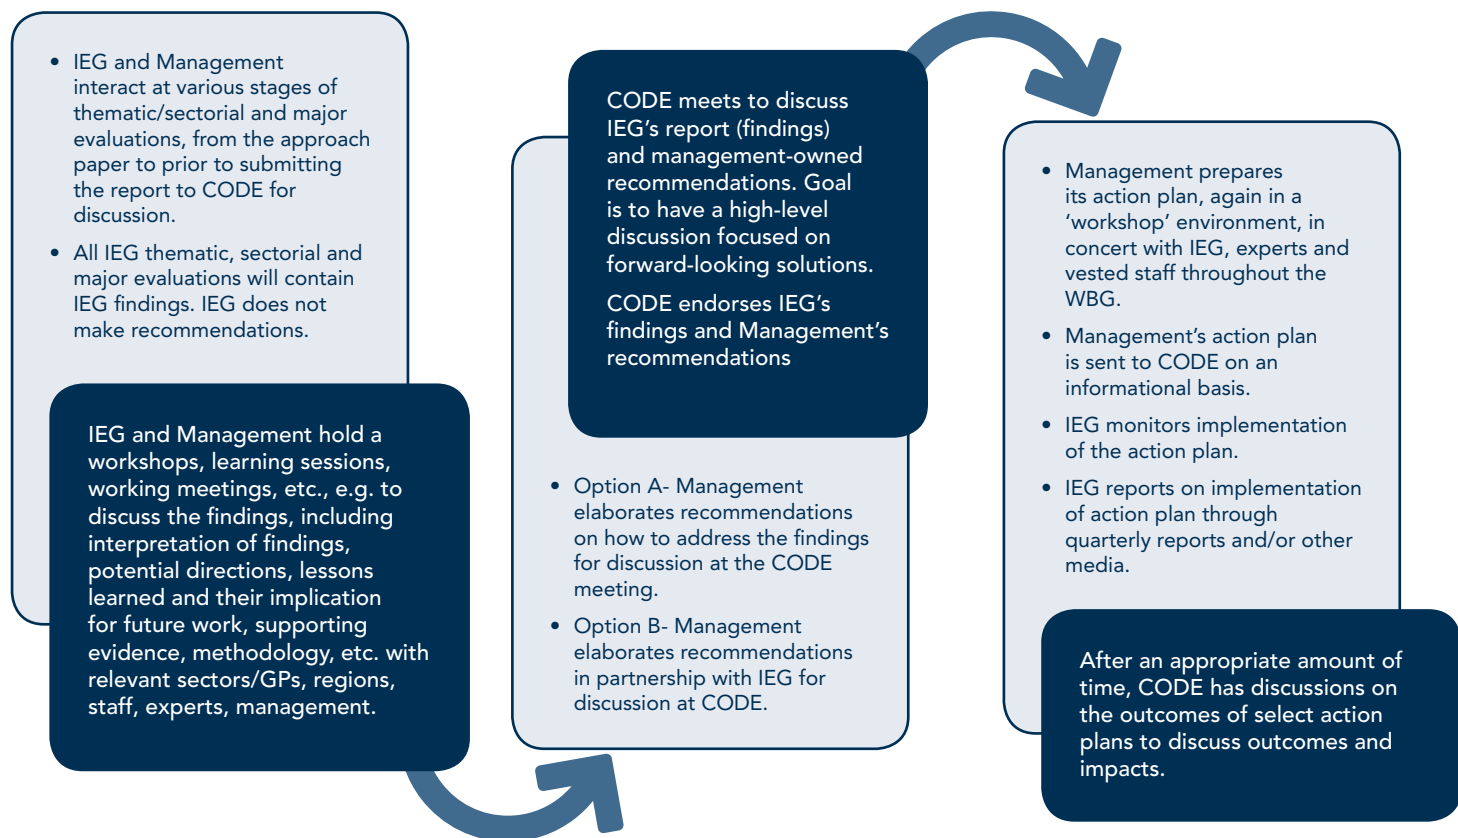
- IEG and Management interact at various stages of thematic/sectorial and major evaluations, from the approach paper to prior to submitting the report to CODE for discussion.
- All IEG thematic, sectorial and major evaluations will contain IEG findings. IEG does not make recommendations.

IEG and Management hold a workshops, learning sessions, working meetings, etc., e.g. to discuss the findings, including interpretation of findings, potential directions, lessons learned and their implication for future work, supporting evidence, methodology, etc. with relevant sectors/GPs, regions, staff, experts, management.

CODE meets to discuss IEG's report (findings) and management-owned recommendations. Goal is to have a high-level discussion focused on forward-looking solutions.

CODE endorses IEG's findings and Management's recommendations

- Option A- Management elaborates recommendations on how to address the findings for discussion at the CODE meeting.
- Option B- Management elaborates recommendations in partnership with IEG for discussion at CODE.

- Management prepares its action plan, again in a 'workshop' environment, in concert with IEG, experts and vested staff throughout the WBG.
- Management's action plan is sent to CODE on an informational basis.
- IEG monitors implementation of the action plan.
- IEG reports on implementation of action plan through quarterly reports and/or other media.

After an appropriate amount of time, CODE has discussions on the outcomes of select action plans to discuss outcomes and impacts.